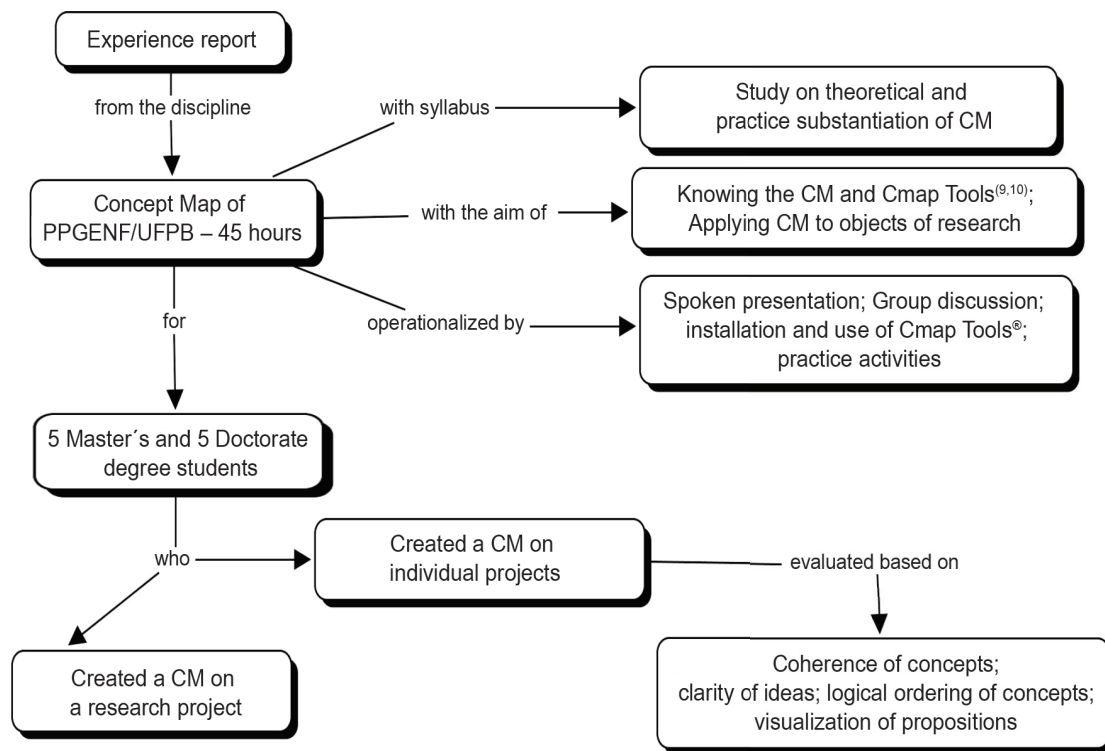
Experience report

from the discipline

with syllabus

Study on theoretical and practice substantiation of CM

Concept Map of PPGENF/UFPB – 45 hours

with the aim of

Knowing the CM and Cmap Tools$^{(9,10)}$; Applying CM to objects of research

for

operationalized by

Spoken presentation; Group discussion; installation and use of Cmap Tools®; practice activities

5 Master´s and 5 Doctorate degree students

who

Created a CM on individual projects

evaluated based on

Created a CM on a research project

Coherence of concepts; clarity of ideas; logical ordering of concepts; visualization of propositions